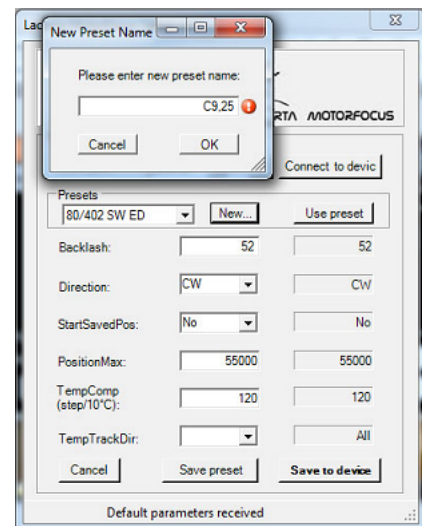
Lac

New Preset Name

Please enter new preset name:

C9,25

Cancel

OK

RTA MOTORFOCUS

Connect to devic

Presets

80/402 SW ED

New...

Use preset

Backlash:

52

52

Direction:

CW

CW

StartSavedPos:

No

No

PositionMax:

55000

55000

TempComp (step/10°C):

120

120

TempTrackDir:

All

Cancel

Save preset

Save to device

Default parameters received